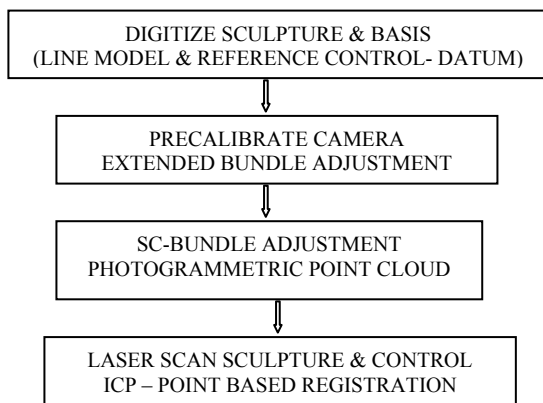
DIGITIZE SCULPTURE & BASIS
(LINE MODEL & REFERENCE CONTROL- DATUM)

PRECALIBRATE CAMERA
EXTENDED BUNDLE ADJUSTMENT

SC-BUNDLE ADJUSTMENT
PHOTOGRAMMETRIC POINT CLOUD

LASER SCAN SCULPTURE & CONTROL
ICP – POINT BASED REGISTRATION